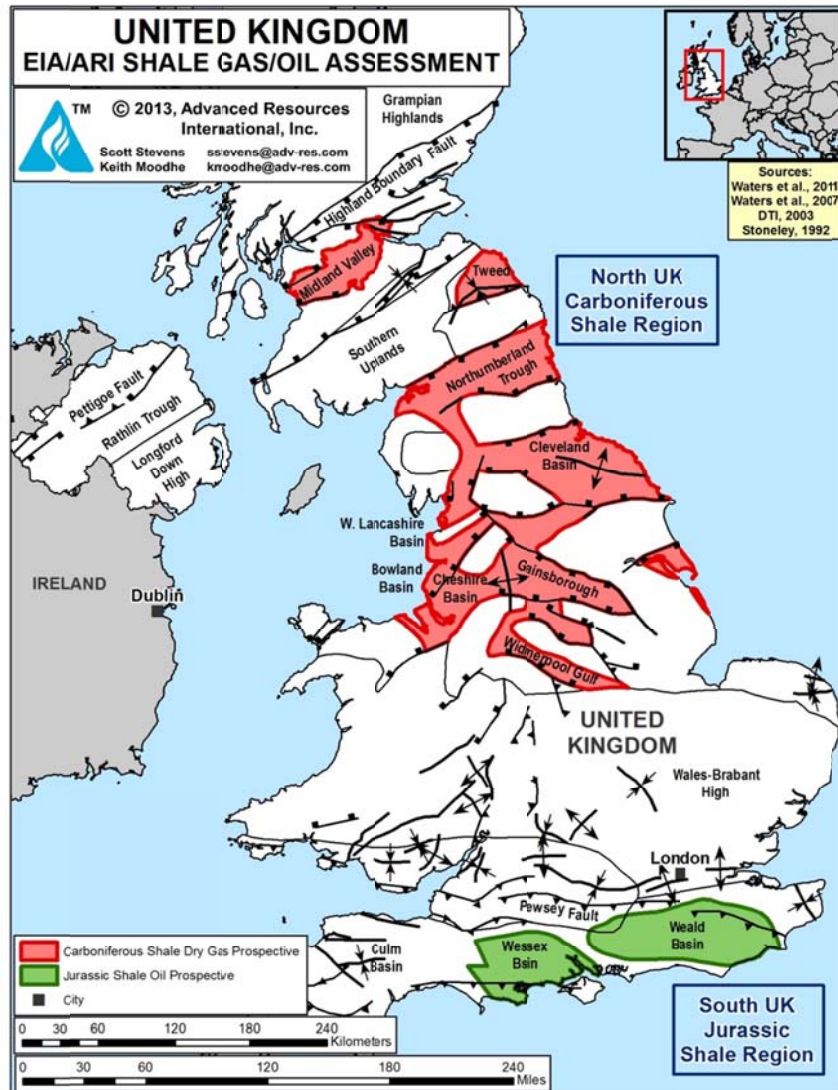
UNITED KINGDOM
EIA/ARI SHALE GAS/OIL ASSESSMENT

TM © 2013, Advanced Resources International, Inc.

Scott Stevens sstevens@adv-res.com
Keith Moodhe kmoodhe@adv-res.com

Grampian Highlands

Sources:
Waters et al., 2011
Waters et al., 2007
DTI, 2003
Stoneley, 1992

Highland Boundary Fault

Midland Valley

Tweed

North UK Carboniferous Shale Region

Southern Uplands

Northumberland Trough

Pettigoe Fault

Rathlin Trough

Longford Down High

Cleveland Basin

W. Lancashire Basin

Bowland Basin

Cheshire Basin

Gainsborough

IRELAND

Dublin

Widmerpool Gulf

UNITED KINGDOM

Wales-Brabant High

London

Pewsey Fault

Weald Basin

Culm Basin

Wessex Bsin

Carboniferous Shale Dry Gas Prospective
Jurassic Shale Oil Prospective
City

0 30 60 120 180 240 Kilometers

0 30 60 120 180 240 Miles

South UK Jurassic Shale Region